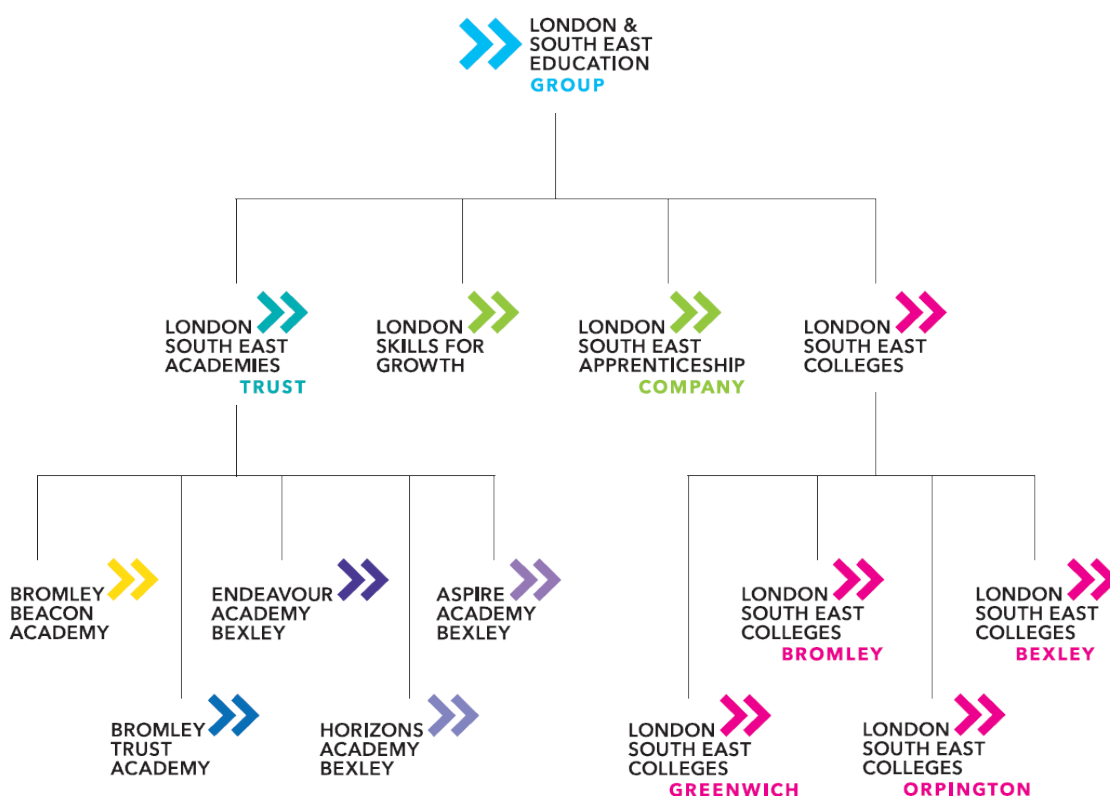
LONDON & SOUTH EAST EDUCATION GROUP

LONDON SOUTH EAST ACADEMIES TRUST

LONDON SKILLS FOR GROWTH

LONDON SOUTH EAST APPRENTICESHIP COMPANY

LONDON SOUTH EAST COLLEGES

BROMLEY BEACON ACADEMY

BROMLEY TRUST ACADEMY

ENDEAVOUR ACADEMY BEXLEY

HORIZONS ACADEMY BEXLEY

ASPIRE ACADEMY BEXLEY

LONDON SOUTH EAST COLLEGES GREENWICH

LONDON SOUTH EAST COLLEGES BROMLEY

LONDON SOUTH EAST COLLEGES ORPINGTON

LONDON SOUTH EAST COLLEGES BEXLEY